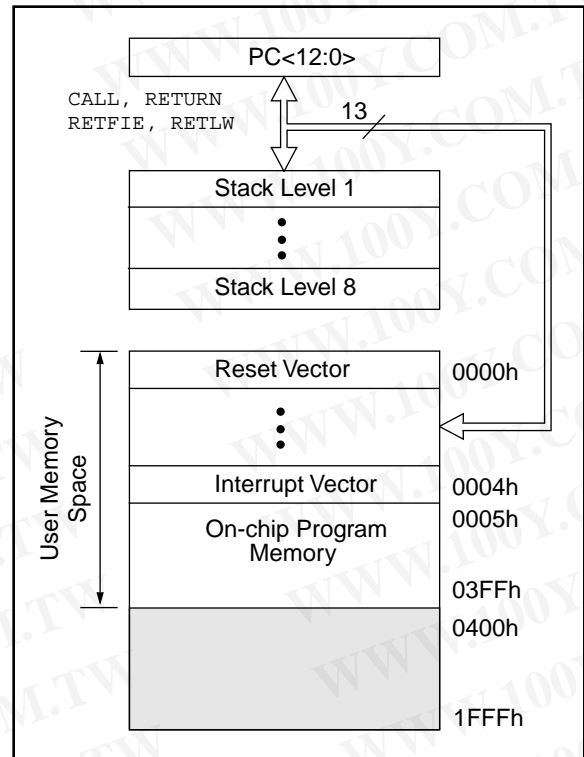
PC<12:0>

CALL, RETURN
RETFIE, RETLW

13

Stack Level 1

Stack Level 8

User Memory Space

Reset Vector

0000h

Interrupt Vector

0004h

On-chip Program Memory

0005h

03FFh

0400h

1FFFh

WWW.100Y.COM.TW